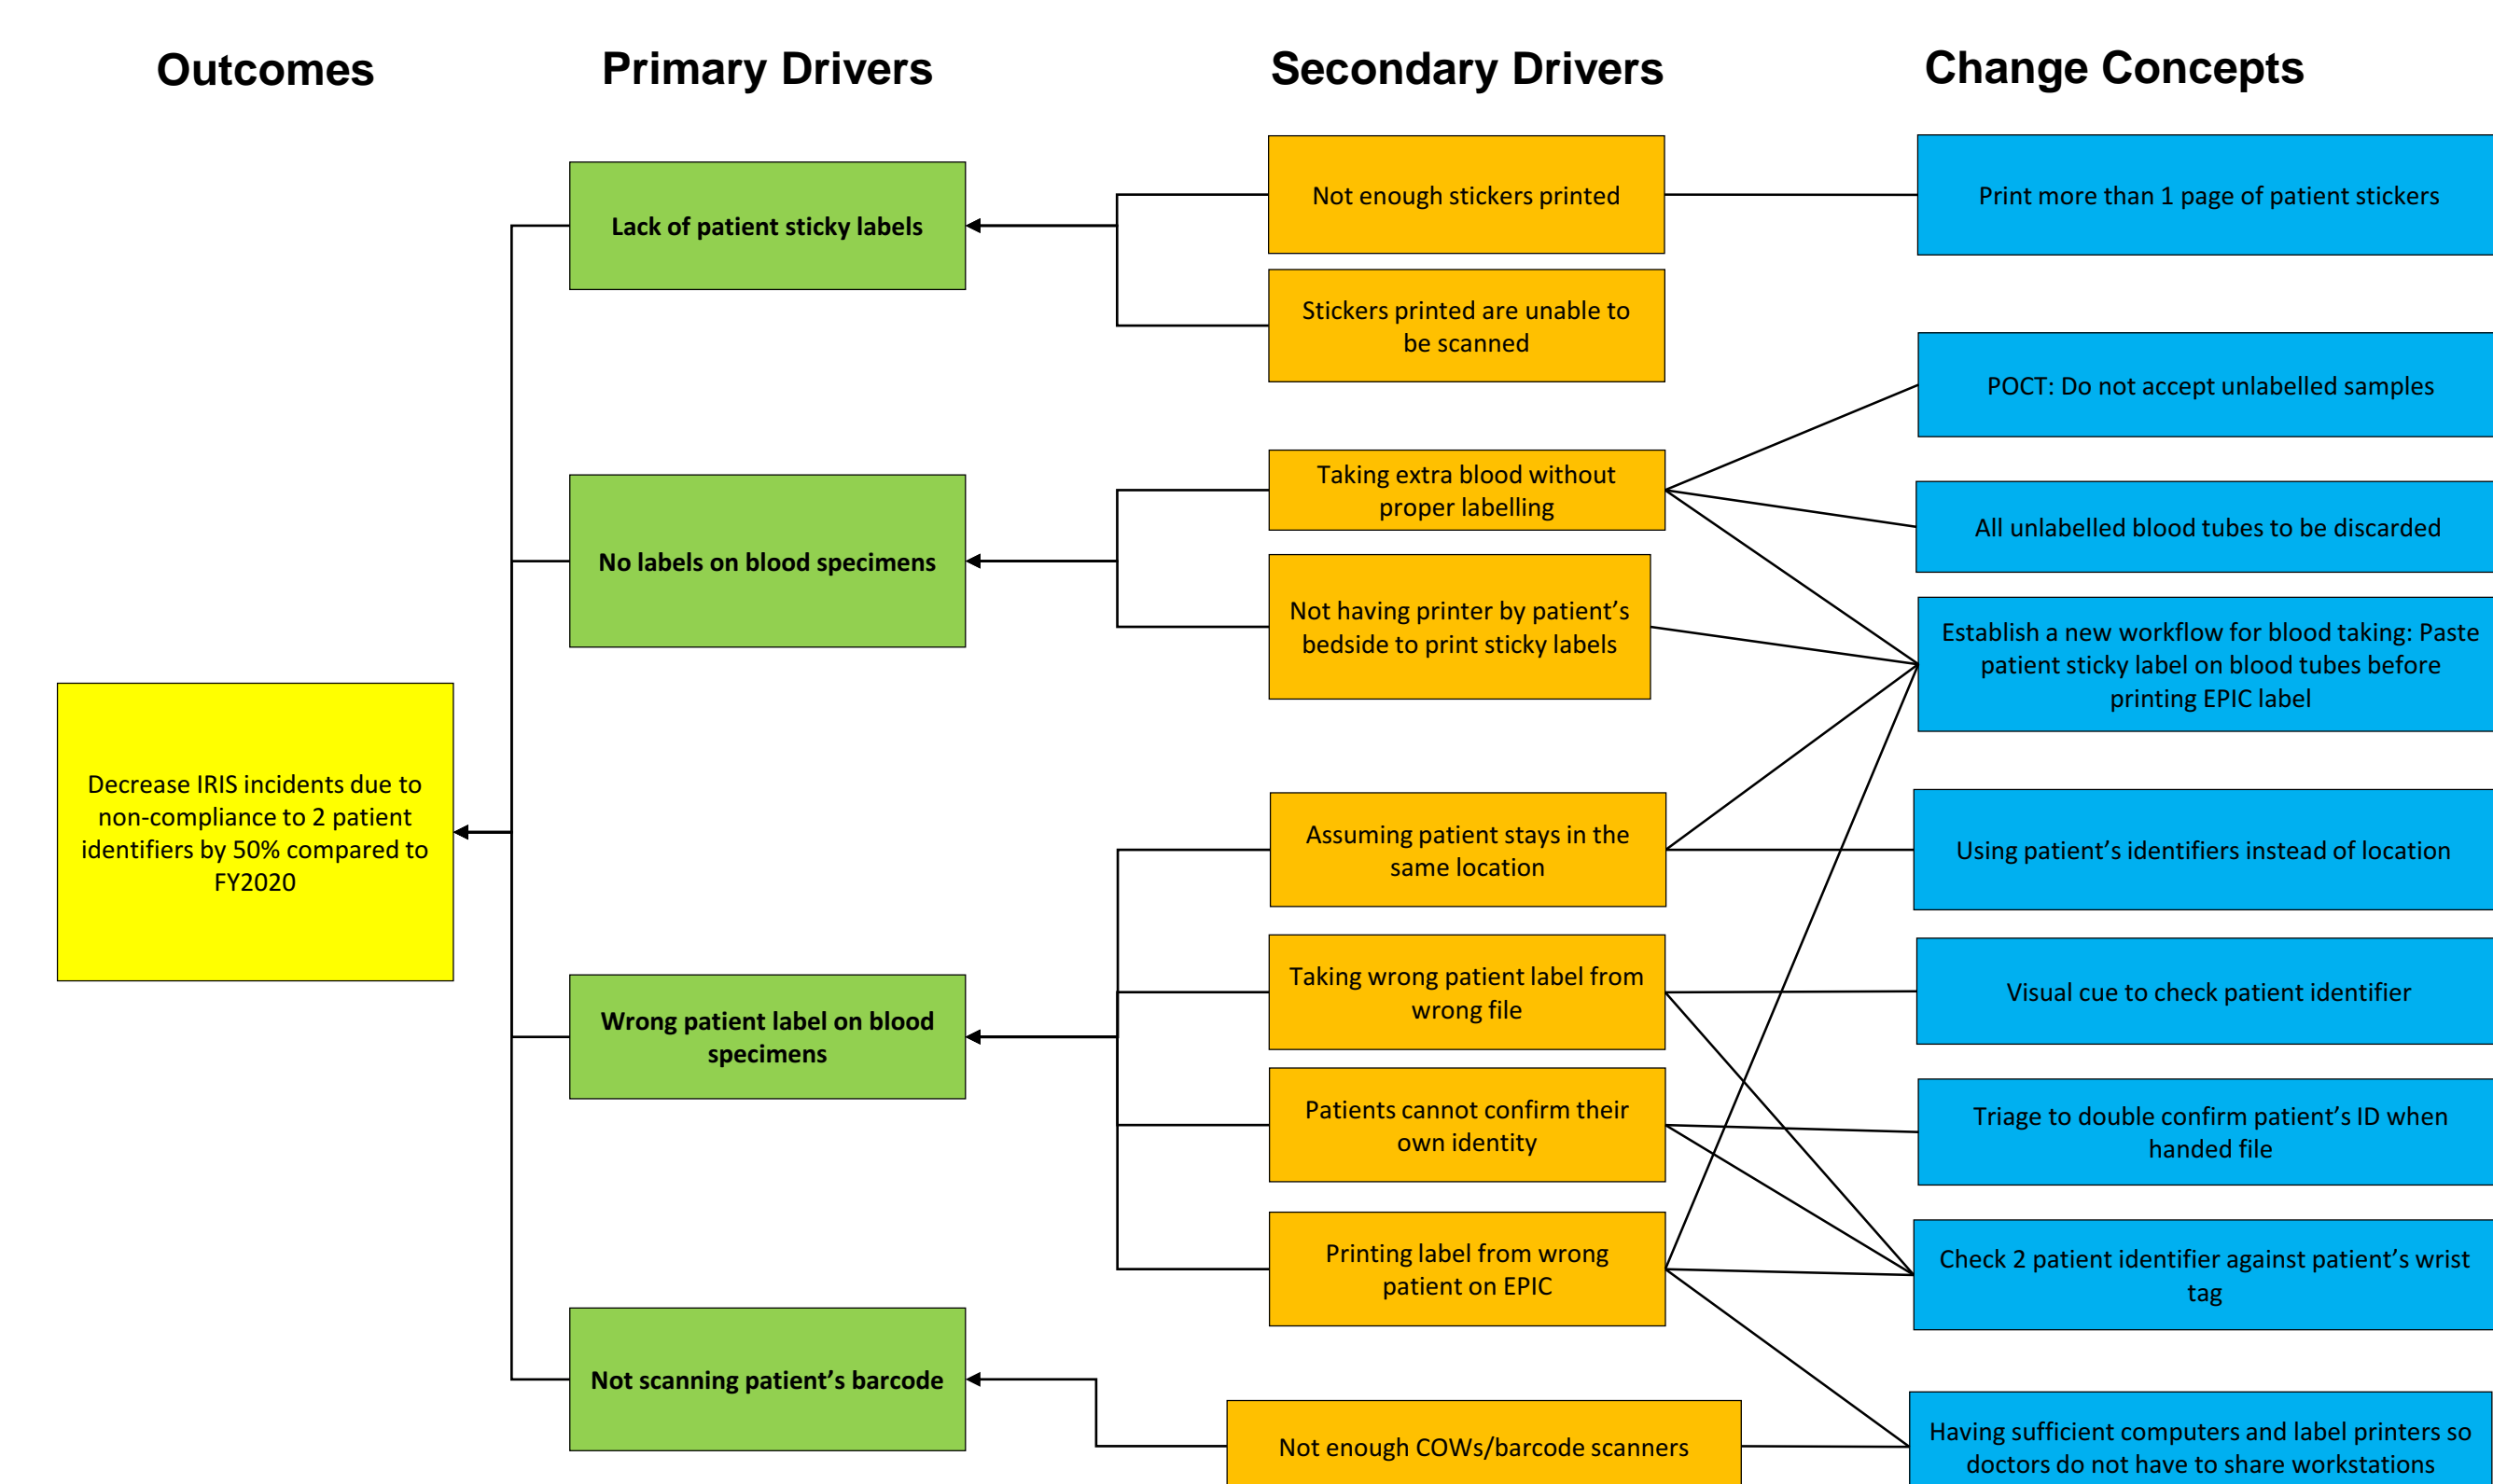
Outcomes

Primary Drivers

Secondary Drivers

Change Concepts

Decrease IRIS incidents due to non-compliance to 2 patient identifiers by 50% compared to FY2020

Lack of patient sticky labels

No labels on blood specimens

Wrong patient label on blood specimens

Not scanning patient's barcode

Not enough stickers printed

Stickers printed are unable to be scanned

Taking extra blood without proper labelling

Not having printer by patient's bedside to print sticky labels

Assuming patient stays in the same location

Taking wrong patient label from wrong file

Patients cannot confirm their own identity

Printing label from wrong patient on EPIC

Not enough COWs/barcode scanners

Print more than 1 page of patient stickers

POCT: Do not accept unlabelled samples

All unlabelled blood tubes to be discarded

Establish a new workflow for blood taking: Paste patient sticky label on blood tubes before printing EPIC label

Using patient's identifiers instead of location

Visual cue to check patient identifier

Triage to double confirm patient's ID when handed file

Check 2 patient identifier against patient's wrist tag

Having sufficient computers and label printers so doctors do not have to share workstations